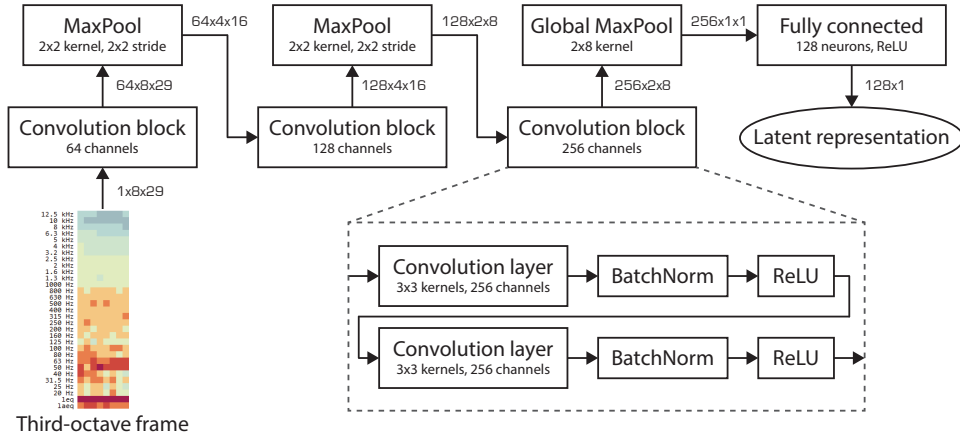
MaxPool
2x2 kernel, 2x2 stride

64x4x16

MaxPool
2x2 kernel, 2x2 stride

128x2x8

Global MaxPool
2x8 kernel

256x1x1

Fully connected
128 neurons, ReLU

64x8x29

128x4x16

256x2x8

128x1

Convolution block
64 channels

Convolution block
128 channels

Convolution block
256 channels

Latent representation

1x8x29

12.5 kHz
10 kHz
8 kHz
6.3 kHz
5 kHz
4 kHz
3.2 kHz
2.5 kHz
2 kHz
1.6 kHz
1.2 kHz
1000 Hz
800 Hz
630 Hz
500 Hz
400 Hz
315 Hz
250 Hz
200 Hz
160 Hz
125 Hz
100 Hz
80 Hz
63 Hz
50 Hz
40 Hz
31.5 Hz
25 Hz
20 Hz
leq
laeq

Third-octave frame

Convolution layer
3x3 kernels, 256 channels

BatchNorm

ReLU

Convolution layer
3x3 kernels, 256 channels

BatchNorm

ReLU